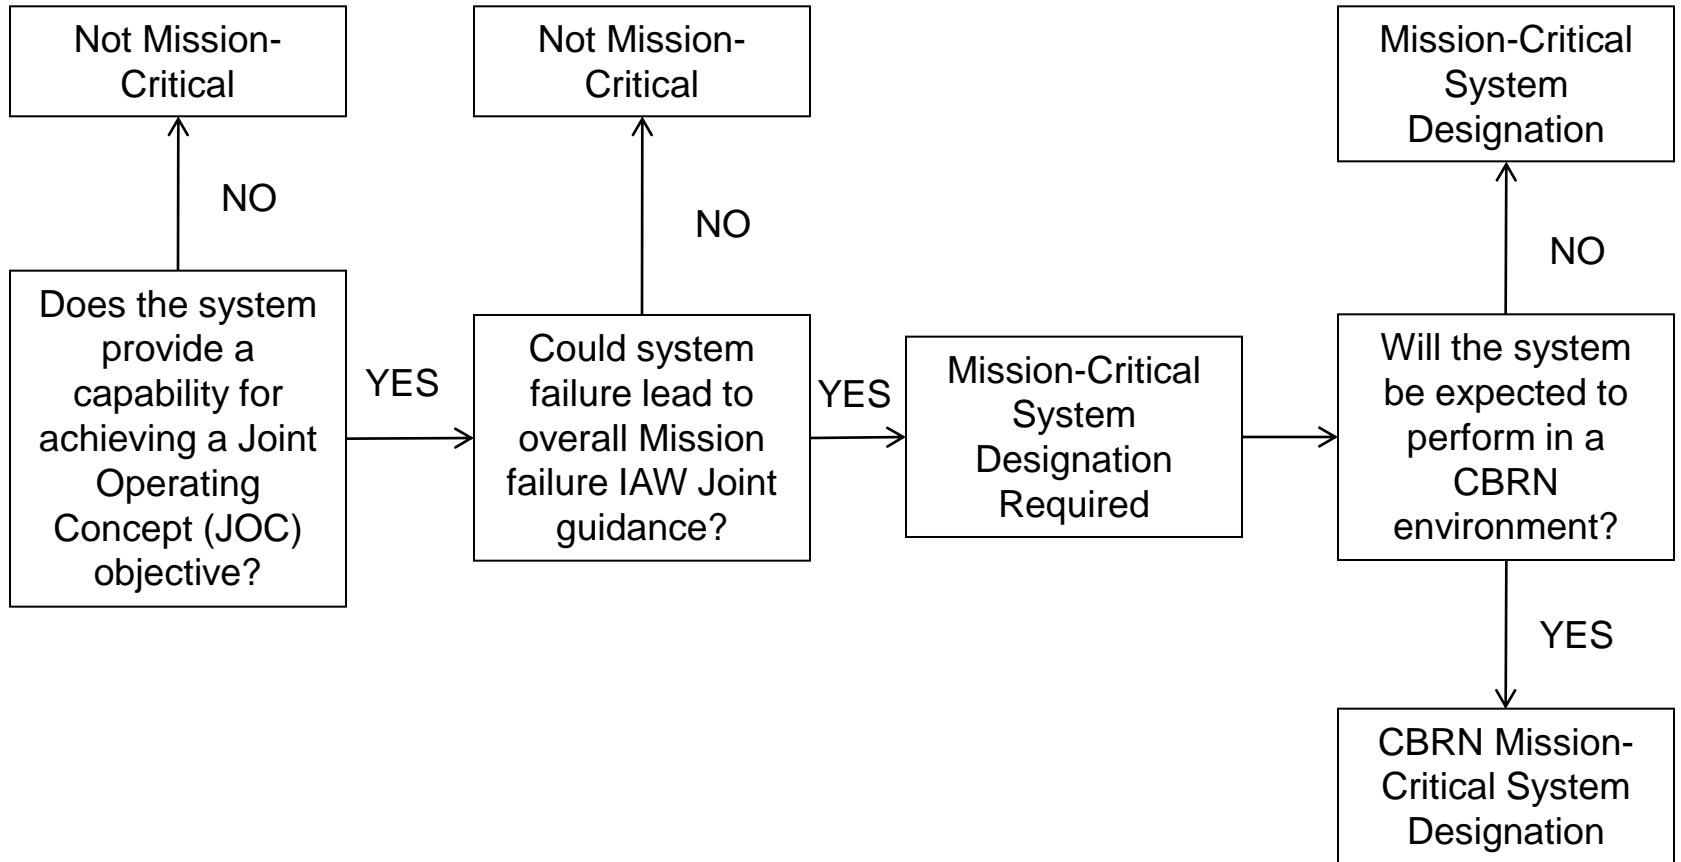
Does the system provide a capability for achieving a Joint Operating Concept (JOC) objective?

NO

Not Mission-Critical

YES

Could system failure lead to overall Mission failure IAW Joint guidance?

NO

Not Mission-Critical

YES

Mission-Critical System Designation Required

Will the system be expected to perform in a CBRN environment?

NO

Mission-Critical System Designation

YES

CBRN Mission-Critical System Designation